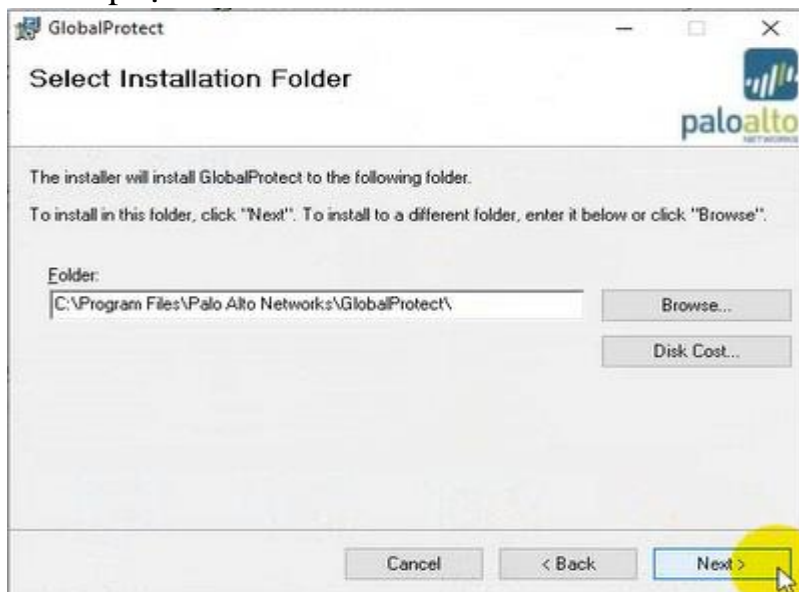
GlobalProtect

Select Installation Folder

paloalto NETWORKS

The installer will install GlobalProtect to the following folder.

To install in this folder, click "Next". To install to a different folder, enter it below or click "Browse".

Folder:

C:\Program Files\Palo Alto Networks\GlobalProtect\

Browse...

Disk Cost...

Cancel

< Back

Next >